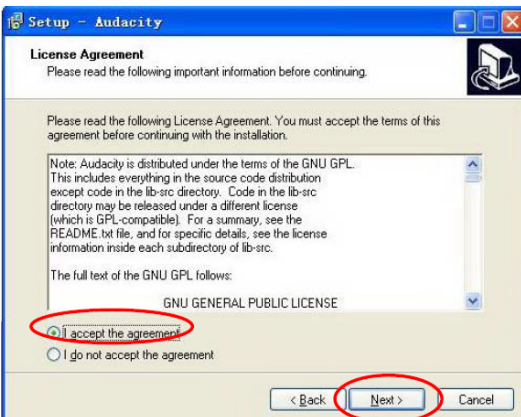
Setup - Audacity

License Agreement
Please read the following important information before continuing.

Please read the following License Agreement. You must accept the terms of this agreement before continuing with the installation.

Note: Audacity is distributed under the terms of the GNU GPL. This includes everything in the source code distribution except code in the lib-src directory. Code in the lib-src directory may be released under a different license (which is GPL-compatible). For a summary, see the README.txt file, and for specific details, see the license information inside each subdirectory of lib-src.

The full text of the GNU GPL follows:

GNU GENERAL PUBLIC LICENSE

I accept the agreement
I do not accept the agreement

< Back
Next >
Cancel